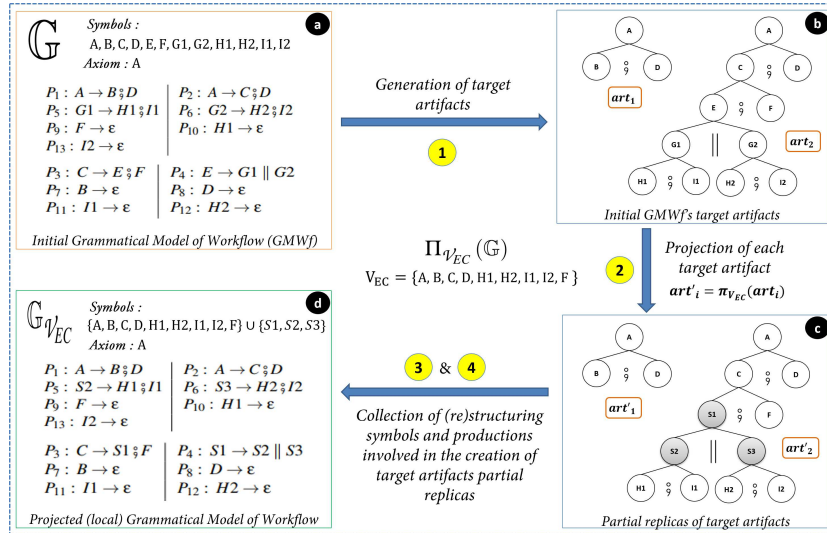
a

$\mathbb{G}$

Symbols :
A, B, C, D, E, F, G1, G2, H1, H2, I1, I2
Axiom : A

$P_1 : A \to B \fatsemi D$
$P_5 : G1 \to H1 \fatsemi I1$
$P_9 : F \to \varepsilon$
$P_{13} : I2 \to \varepsilon$
$P_2 : A \to C \fatsemi D$
$P_6 : G2 \to H2 \fatsemi I2$
$P_{10} : H1 \to \varepsilon$

$P_3 : C \to E \fatsemi F$
$P_7 : B \to \varepsilon$
$P_{11} : I1 \to \varepsilon$
$P_4 : E \to G1 \parallel G2$
$P_8 : D \to \varepsilon$
$P_{12} : H2 \to \varepsilon$

Initial Grammatical Model of Workflow (GMWf)

Generation of target artifacts

1

b

A B D $art_1$

A C D E F G1 G2 H1 I1 H2 I2 $art_2$

Initial GMWf's target artifacts

$\Pi_{\mathcal{V}_{EC}}(\mathbb{G})$
$V_{EC} = \{A, B, C, D, H1, H2, I1, I2, F\}$

2

Projection of each target artifact
$art'_i = \pi_{V_{EC}}(art_i)$

d

$\mathbb{G}_{\mathcal{V}_{EC}}$

Symbols :
{A, B, C, D, H1, H2, I1, I2, F} ∪ {S1, S2, S3}
Axiom : A

$P_1 : A \to B \fatsemi D$
$P_5 : S2 \to H1 \fatsemi I1$
$P_9 : F \to \varepsilon$
$P_{13} : I2 \to \varepsilon$
$P_2 : A \to C \fatsemi D$
$P_6 : S3 \to H2 \fatsemi I2$
$P_{10} : H1 \to \varepsilon$

$P_3 : C \to S1 \fatsemi F$
$P_7 : B \to \varepsilon$
$P_{11} : I1 \to \varepsilon$
$P_4 : S1 \to S2 \parallel S3$
$P_8 : D \to \varepsilon$
$P_{12} : H2 \to \varepsilon$

Projected (local) Grammatical Model of Workflow

3 & 4

Collection of (re)structuring symbols and productions involved in the creation of target artifacts partial replicas

c

A B D $art'_1$

A C D S1 F S2 S3 H1 I1 H2 I2 $art'_2$

Partial replicas of target artifacts